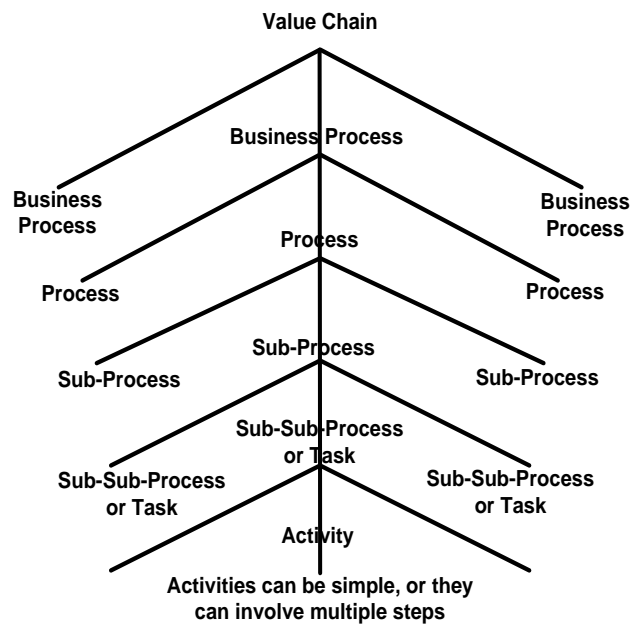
Value Chain

Business Process

Business Process

Business Process

Process

Process

Process

Sub-Process

Sub-Process

Sub-Process

Sub-Sub-Process or Task

Sub-Sub-Process or Task

Sub-Sub-Process or Task

Activity

Activities can be simple, or they can involve multiple steps